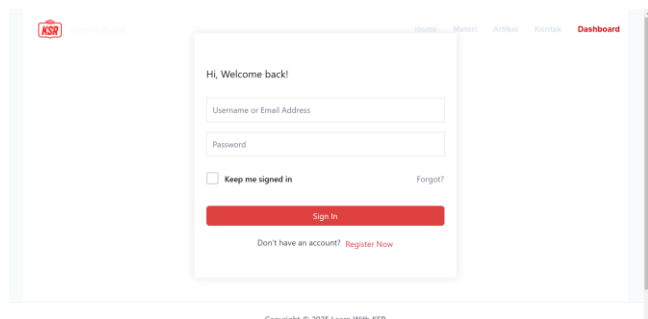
KSR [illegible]

Home Materi Artikel Kontak Dashboard

Hi, Welcome back!

Username or Email Address

Password

Keep me signed in

Forgot?

Sign In

Don't have an account? Register Now

Copyright © 2025 Learn With KSR